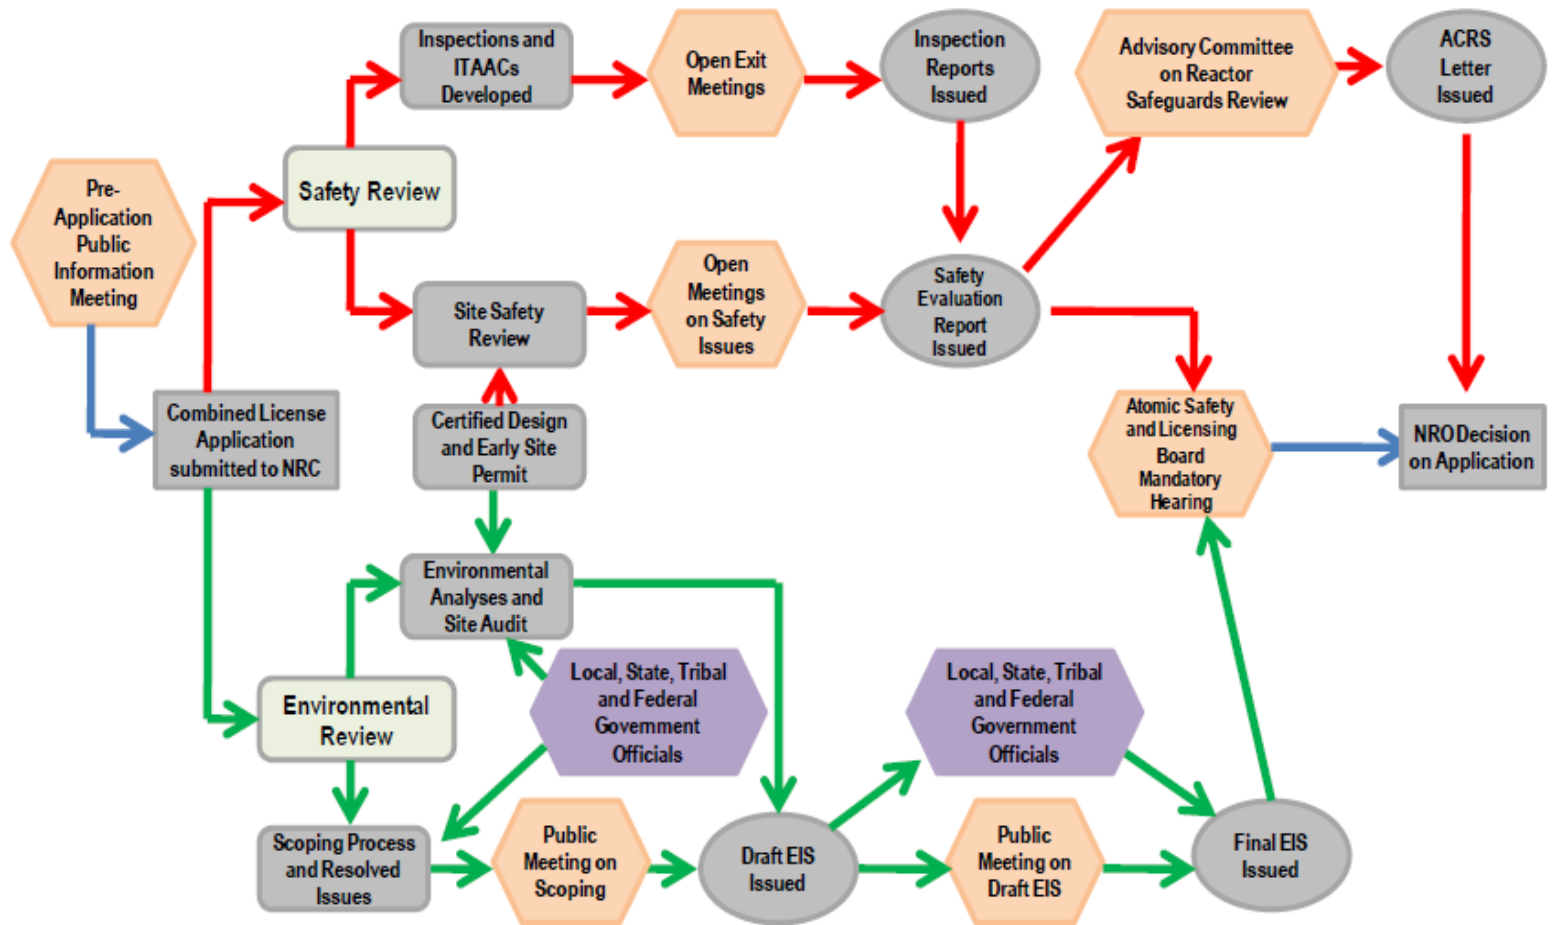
Pre-Application Public Information Meeting

Combined License Application submitted to NRC

Safety Review

Inspections and ITAACs Developed

Open Exit Meetings

Inspection Reports Issued

Advisory Committee on Reactor Safeguards Review

ACRS Letter Issued

Site Safety Review

Open Meetings on Safety Issues

Safety Evaluation Report Issued

Certified Design and Early Site Permit

Atomic Safety and Licensing Board Mandatory Hearing

NRO Decision on Application

Environmental Review

Environmental Analyses and Site Audit

Local, State, Tribal and Federal Government Officials

Local, State, Tribal and Federal Government Officials

Scoping Process and Resolved Issues

Public Meeting on Scoping

Draft EIS Issued

Public Meeting on Draft EIS

Final EIS Issued